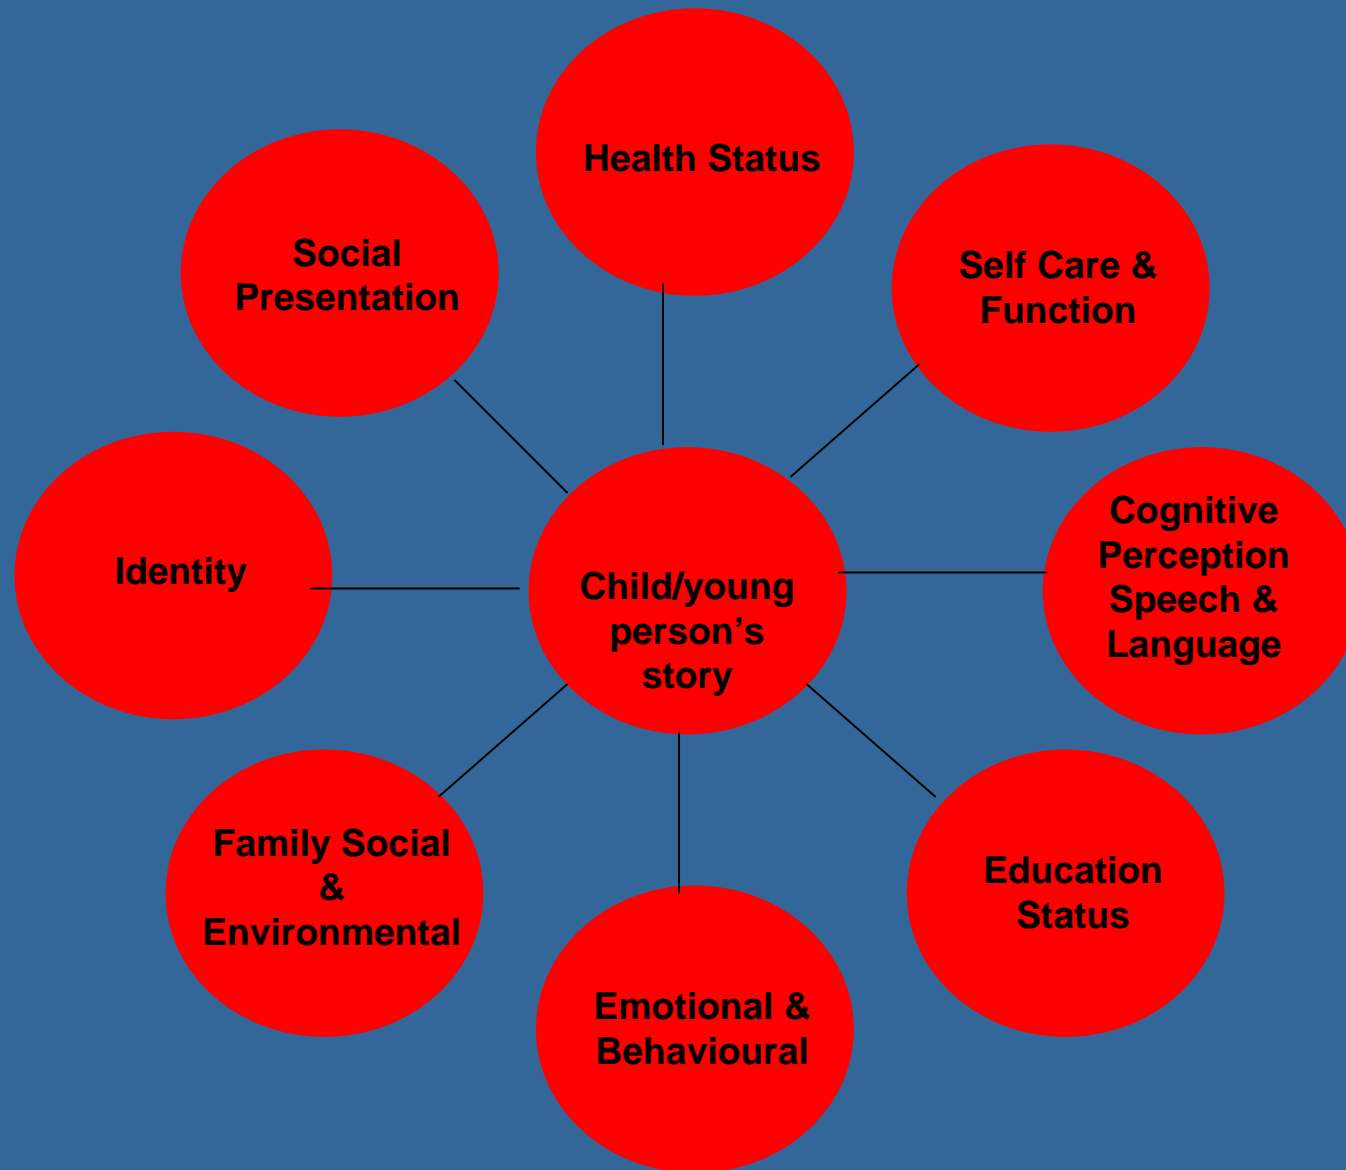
Health Status

Social Presentation

Self Care & Function

Identity

Child/young person's story

Cognitive Perception Speech & Language

Family Social & Environmental

Education Status

Emotional & Behavioural